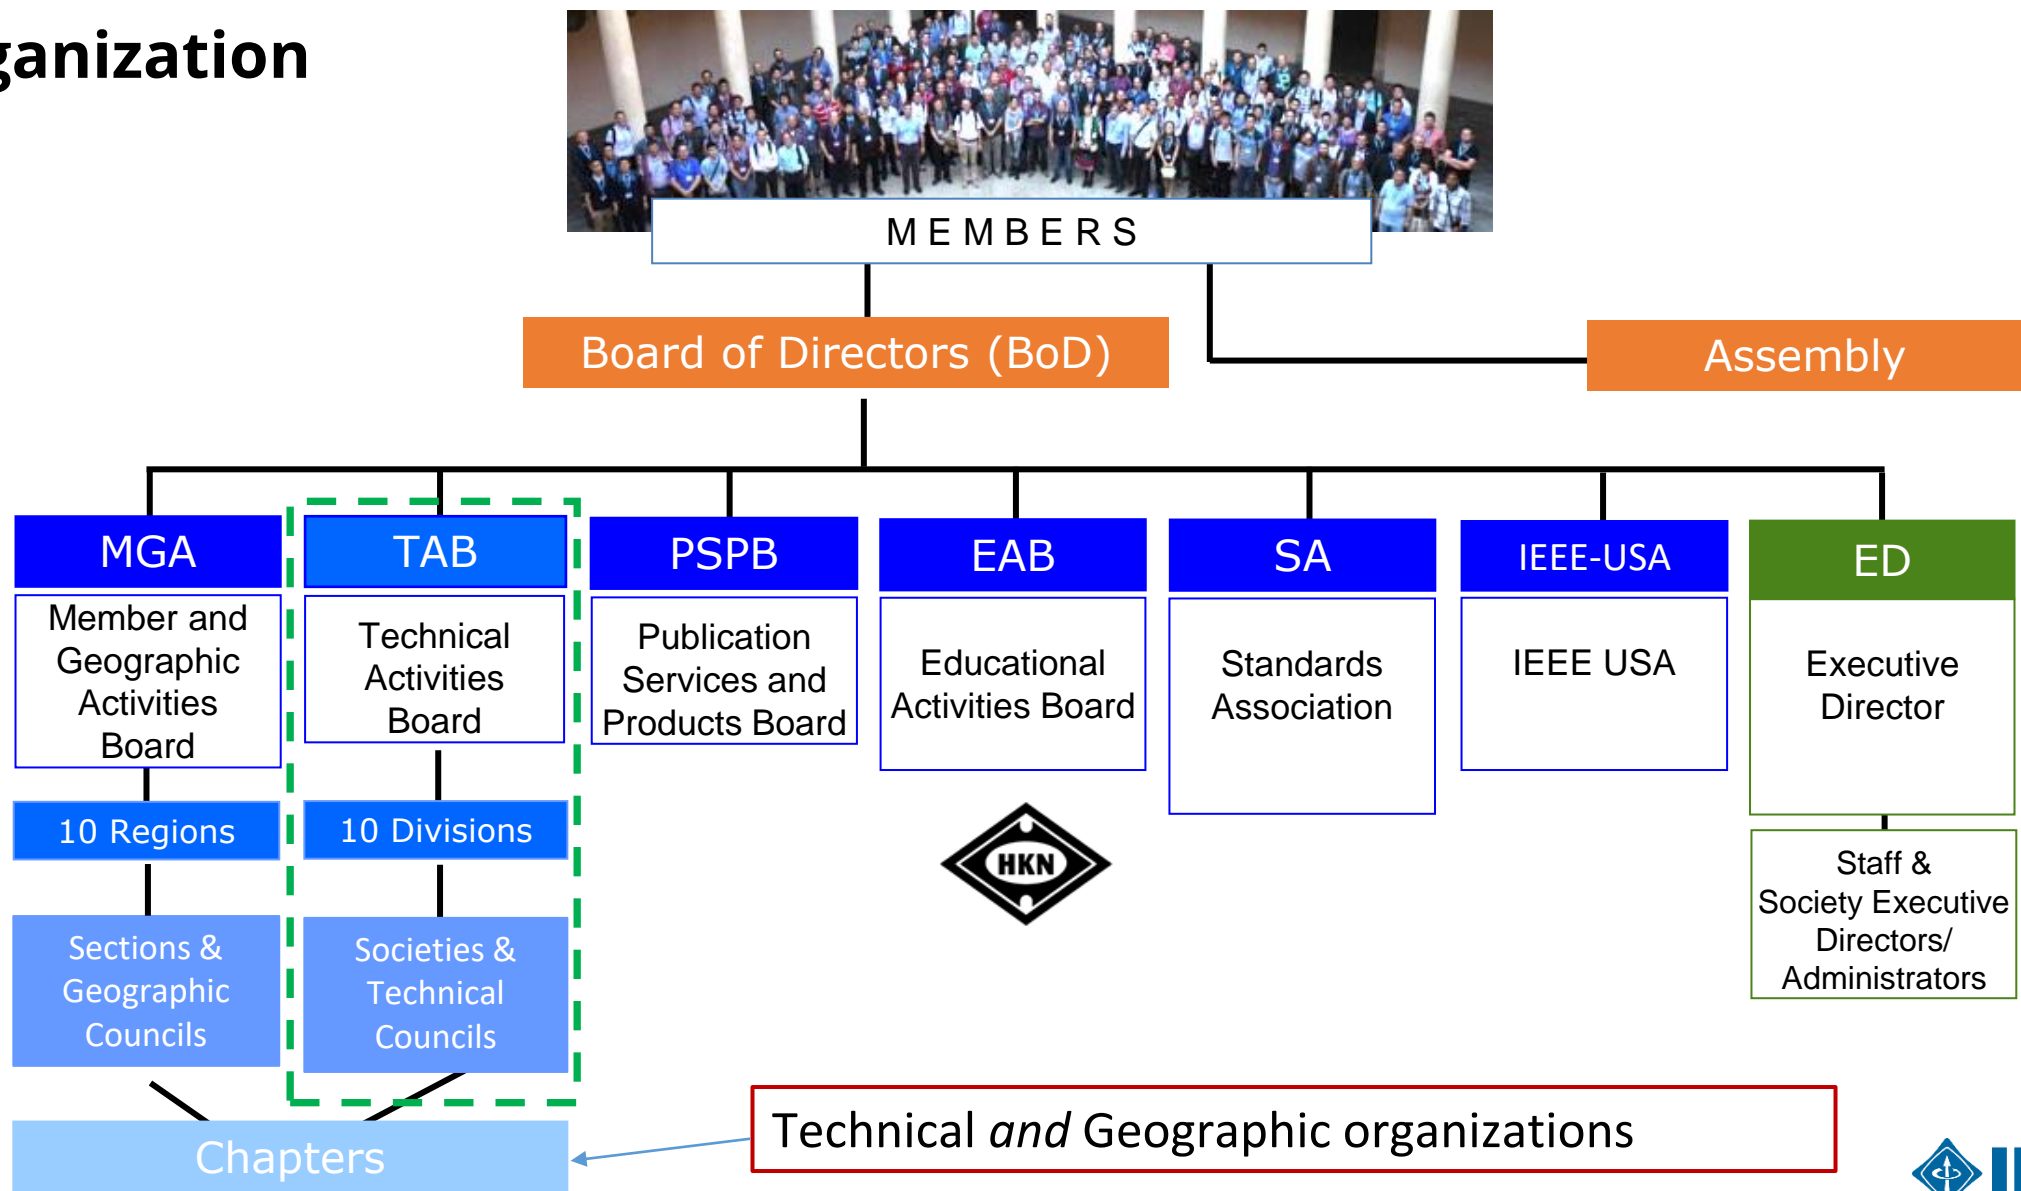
ganization

MEMBERS

Board of Directors (BoD)

Assembly

MGA
Member and Geographic Activities Board

10 Regions

Sections & Geographic Councils

TAB
Technical Activities Board

10 Divisions

Societies & Technical Councils

PSPB
Publication Services and Products Board

EAB
Educational Activities Board

HKN

SA
Standards Association

IEEE-USA
IEEE USA

ED
Executive Director

Staff & Society Executive Directors/ Administrators

Chapters

Technical *and* Geographic organizations